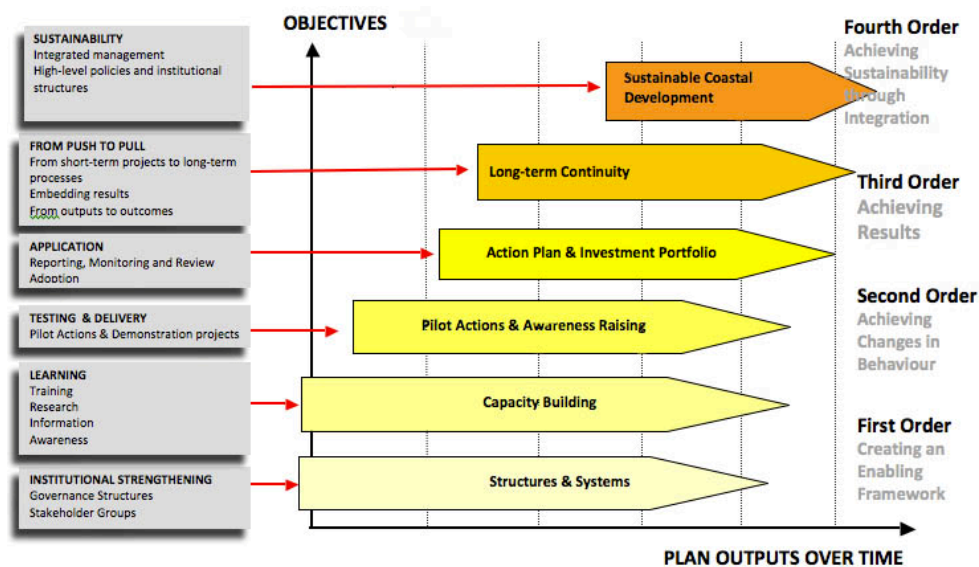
SUSTAINABILITY
Integrated management
High-level policies and institutional structures

FROM PUSH TO PULL
From short-term projects to long-term processes
Embedding results
From outputs to outcomes

APPLICATION
Reporting, Monitoring and Review
Adoption

TESTING & DELIVERY
Pilot Actions & Demonstration projects

LEARNING
Training
Research
Information
Awareness

INSTITUTIONAL STRENGTHENING
Governance Structures
Stakeholder Groups

OBJECTIVES

Sustainable Coastal Development

Long-term Continuity

Action Plan & Investment Portfolio

Pilot Actions & Awareness Raising

Capacity Building

Structures & Systems

PLAN OUTPUTS OVER TIME

Fourth Order
Achieving Sustainability through Integration

Third Order
Achieving Results

Second Order
Achieving Changes in Behaviour

First Order
Creating an Enabling Framework